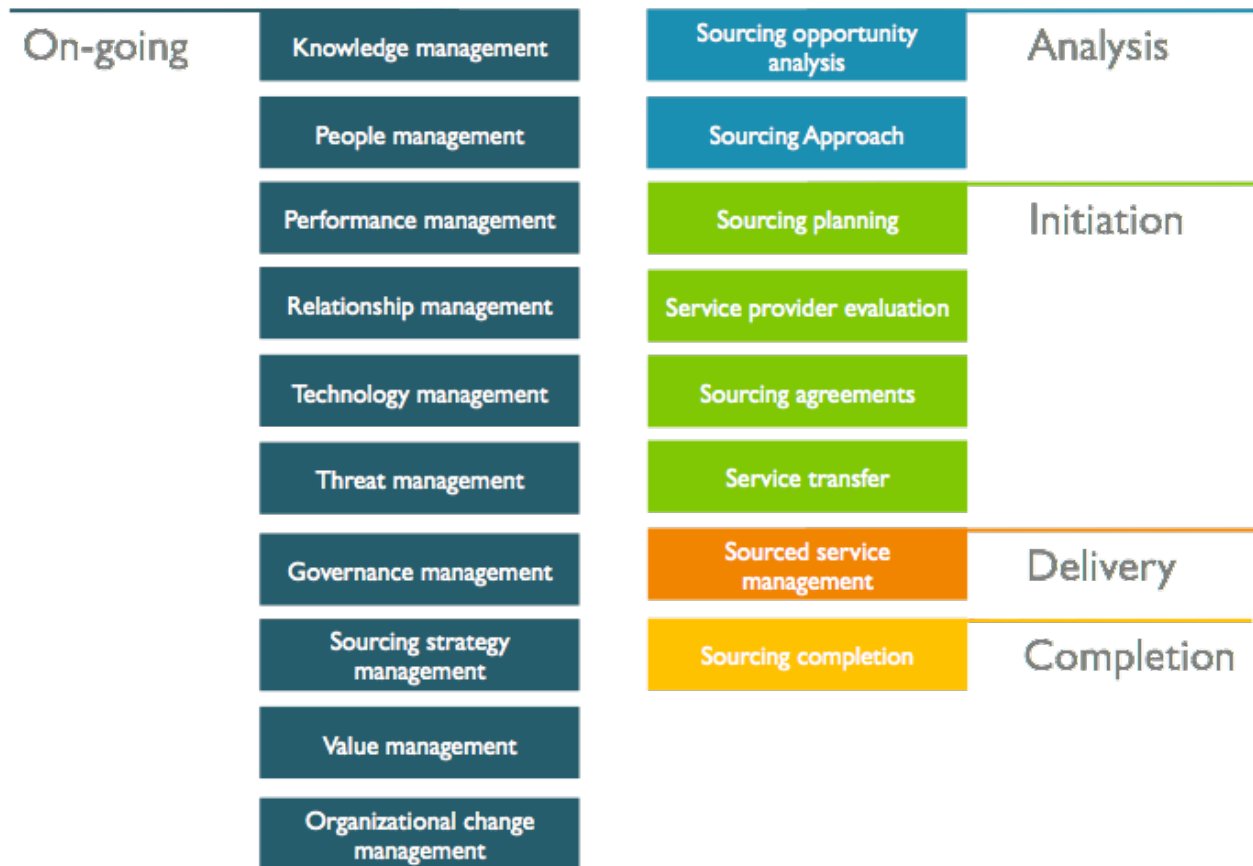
On-going

Knowledge management

People management

Performance management

Relationship management

Technology management

Threat management

Governance management

Sourcing strategy management

Value management

Organizational change management

Sourcing opportunity analysis

Analysis

Sourcing Approach

Sourcing planning

Initiation

Service provider evaluation

Sourcing agreements

Service transfer

Sourced service management

Delivery

Sourcing completion

Completion